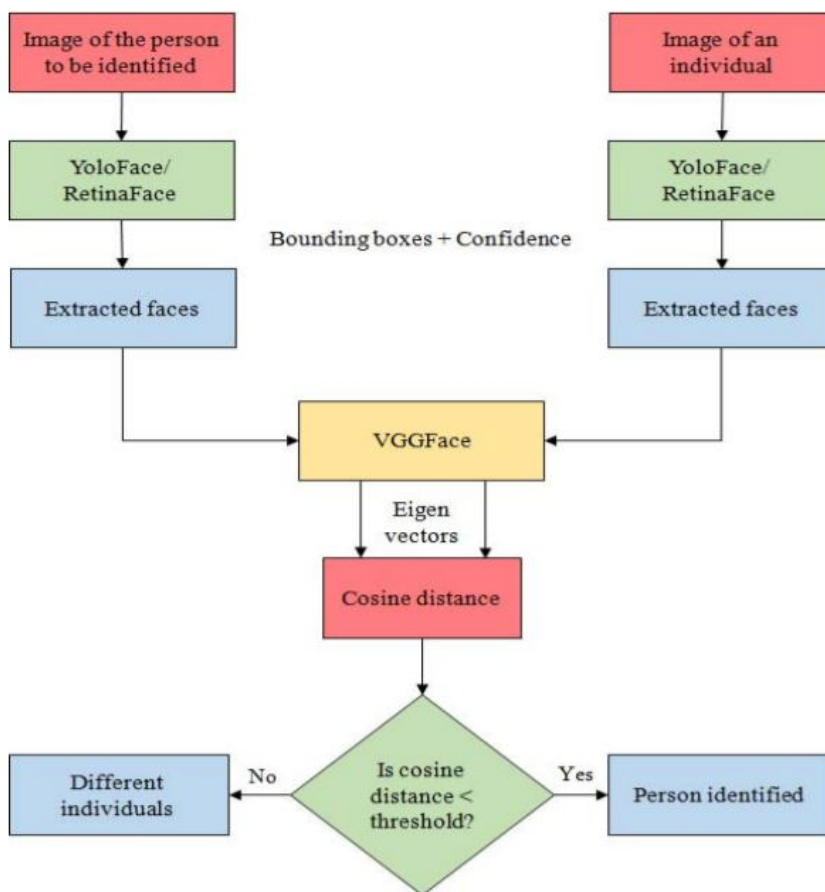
Image of the person to be identified

Image of an individual

YoloFace/ RetinaFace

YoloFace/ RetinaFace

Bounding boxes + Confidence

Extracted faces

Extracted faces

VGGFace

Eigen vectors

Cosine distance

Different individuals

No

Is cosine distance < threshold?

Yes

Person identified